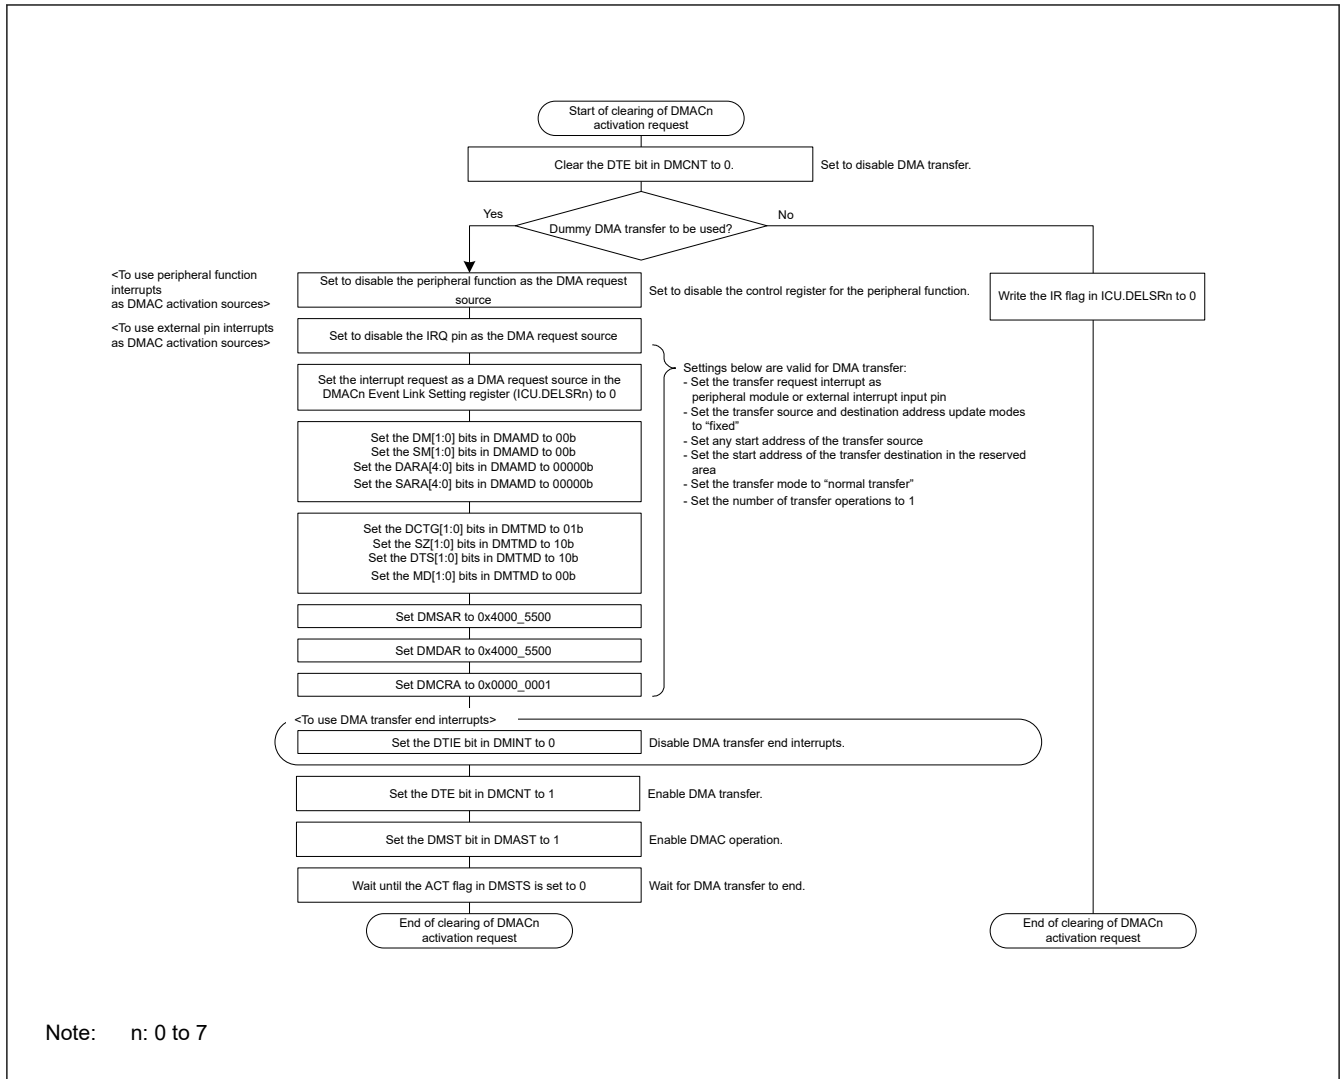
Start of clearing of DMACn activation request

Clear the DTE bit in DMCNT to 0.

Set to disable DMA transfer.

Yes

Dummy DMA transfer to be used?

No

<To use peripheral function interrupts as DMAC activation sources>

Set to disable the peripheral function as the DMA request source

Set to disable the control register for the peripheral function.

Write the IR flag in ICU.DELSRn to 0

<To use external pin interrupts as DMAC activation sources>

Set to disable the IRQ pin as the DMA request source

Set the interrupt request as a DMA request source in the DMACn Event Link Setting register (ICU.DELSRn) to 0

Set the DM[1:0] bits in DMAMD to 00b
Set the SM[1:0] bits in DMAMD to 00b
Set the DARA[4:0] bits in DMAMD to 00000b
Set the SARA[4:0] bits in DMAMD to 00000b

Set the DCTG[1:0] bits in DMTMD to 01b
Set the SZ[1:0] bits in DMTMD to 10b
Set the DTS[1:0] bits in DMTMD to 10b
Set the MD[1:0] bits in DMTMD to 00b

Set DMSAR to 0x4000_5500

Set DMDAR to 0x4000_5500

Set DMCRA to 0x0000_0001

Settings below are valid for DMA transfer:
- Set the transfer request interrupt as peripheral module or external interrupt input pin
- Set the transfer source and destination address update modes to "fixed"
- Set any start address of the transfer source
- Set the start address of the transfer destination in the reserved area
- Set the transfer mode to "normal transfer"
- Set the number of transfer operations to 1

<To use DMA transfer end interrupts>

Set the DTIE bit in DMINT to 0

Disable DMA transfer end interrupts.

Set the DTE bit in DMCNT to 1

Enable DMA transfer.

Set the DMST bit in DMAST to 1

Enable DMAC operation.

Wait until the ACT flag in DMSTS is set to 0

Wait for DMA transfer to end.

End of clearing of DMACn activation request

End of clearing of DMACn activation request

Note: n: 0 to 7